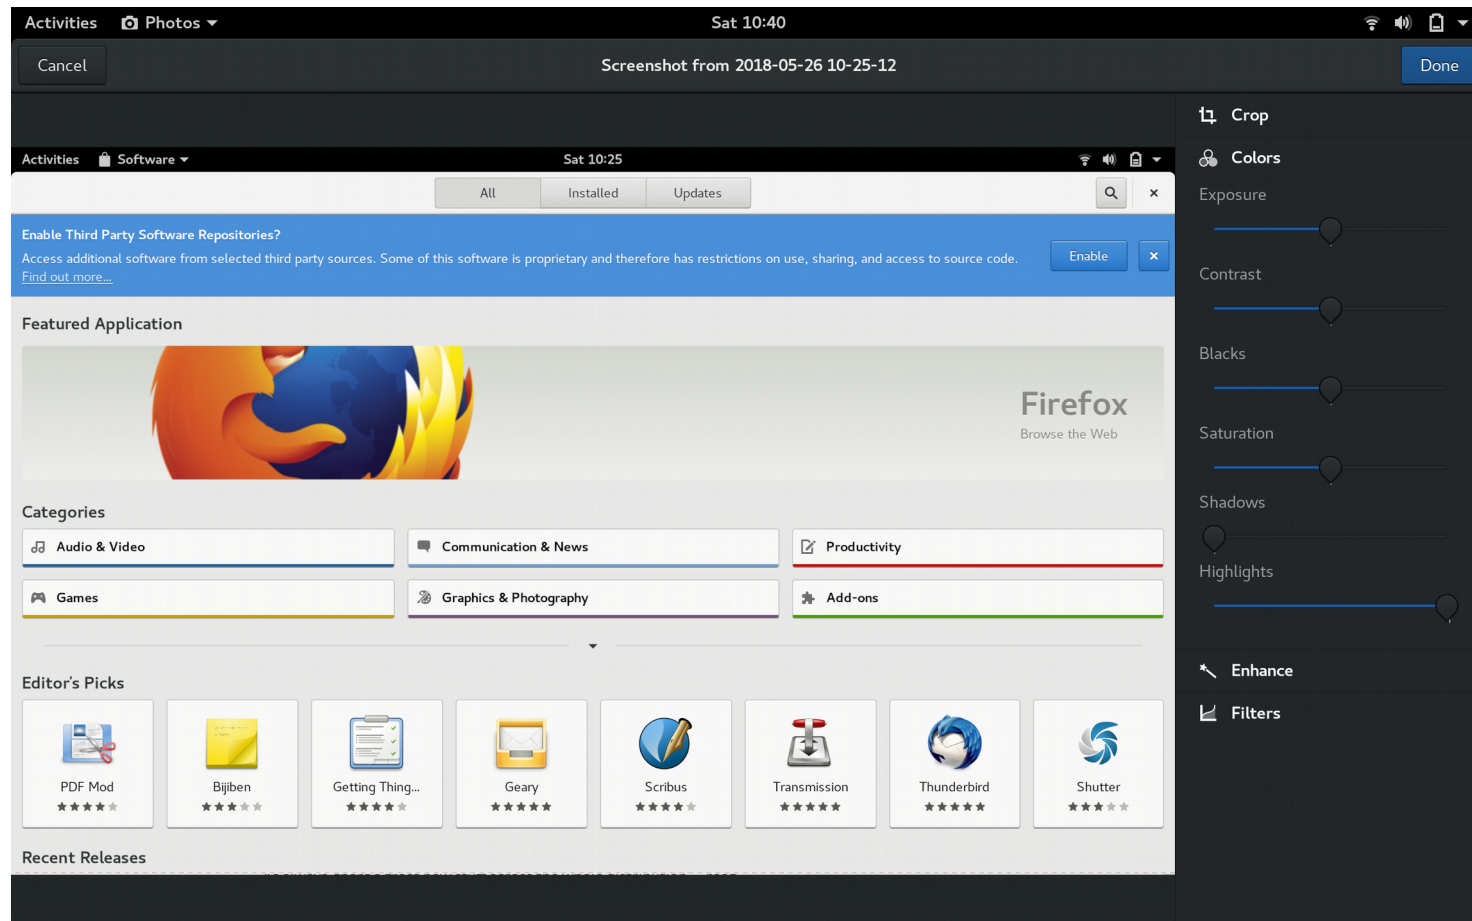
Activities Photos
Sat 10:40

Cancel
Screenshot from 2018-05-26 10-25-12
Done

Activities Software
Sat 10:25

All
Installed
Updates

Enable Third Party Software Repositories?
Access additional software from selected third party sources. Some of this software is proprietary and therefore has restrictions on use, sharing, and access to source code. Find out more...
Enable

Featured Application

Firefox
Browse the Web

Categories

Audio & Video
Communication & News
Productivity
Games
Graphics & Photography
Add-ons

Editor's Picks

PDF Mod
Bijiben
Getting Thing...
Geary
Scribus
Transmission
Thunderbird
Shutter

Recent Releases

Crop
Colors
Exposure
Contrast
Blacks
Saturation
Shadows
Highlights
Enhance
Filters